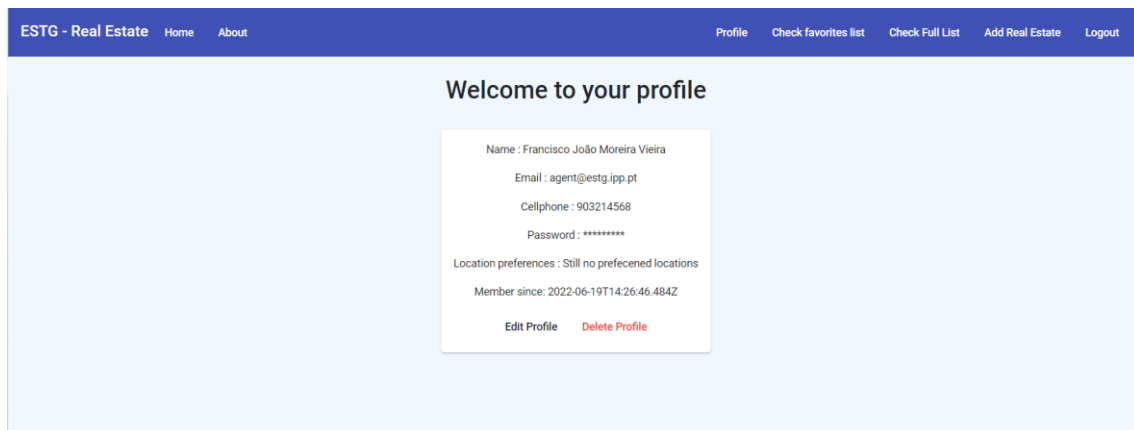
ESTG - Real Estate Home About Profile Check favorites list Check Full List Add Real Estate Logout

Welcome to your profile

Name : Francisco João Moreira Vieira

Email : agent@estg.ipp.pt

Cellphone : 903214568

Password : *********

Location preferences : Still no prefecened locations

Member since: 2022-06-19T14:26:46.484Z

Edit Profile Delete Profile